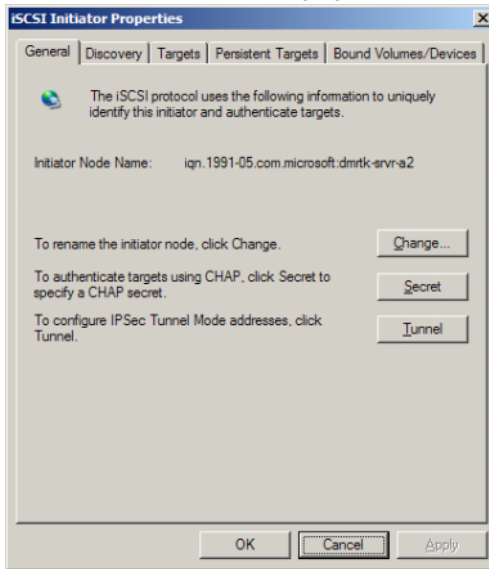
iSCSI Initiator Properties

General | Discovery | Targets | Persistent Targets | Bound Volumes/Devices

The iSCSI protocol uses the following information to uniquely identify this initiator and authenticate targets.

Initiator Node Name: iqn.1991-05.com.microsoft:dmrtk-srvr-a2

To rename the initiator node, click Change.

Change...

To authenticate targets using CHAP, click Secret to specify a CHAP secret.

Secret

To configure IPSec Tunnel Mode addresses, click Tunnel.

Tunnel

OK

Cancel

Apply